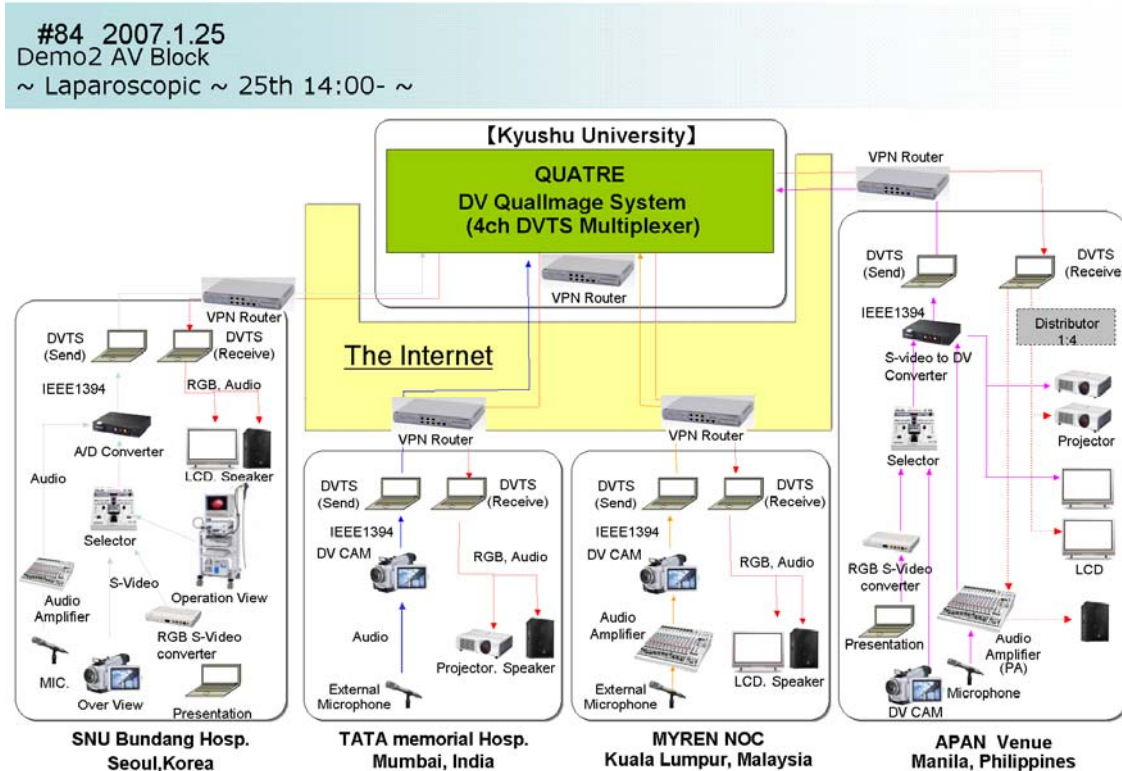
#84 2007.1.25
Demo2 AV Block
~ Laparoscopic ~ 25th 14:00- ~

【Kyushu University】
QUATRE
DV QualImage System
(4ch DVTS Multiplexer)

VPN Router

VPN Router

The Internet

VPN Router
DVTS (Send)
DVTS (Receive)
IEEE1394
RGB, Audio
A/D Converter
LCD. Speaker
Audio
Selector
S-Video
Audio Amplifier
Operation View
RGB S-Video converter
MIC.
Over View
Presentation

SNU Bundang Hosp.
Seoul,Korea

VPN Router
DVTS (Send)
DVTS (Receive)
IEEE1394
DV CAM
RGB, Audio
Audio
Projector. Speaker
External Microphone

TATA memorial Hosp.
Mumbai, India

VPN Router
DVTS (Send)
DVTS (Receive)
IEEE1394
DV CAM
RGB, Audio
Audio Amplifier
LCD. Speaker
External Microphone

MYREN NOC
Kuala Lumpur, Malaysia

VPN Router
DVTS (Send)
DVTS (Receive)
IEEE1394
Distributor 1:4
S-video to DV Converter
Projector
Selector
LCD
RGB S-Video converter
Presentation
Audio Amplifier (PA)
Microphone
DV CAM

APAN Venue
Manila, Philippines